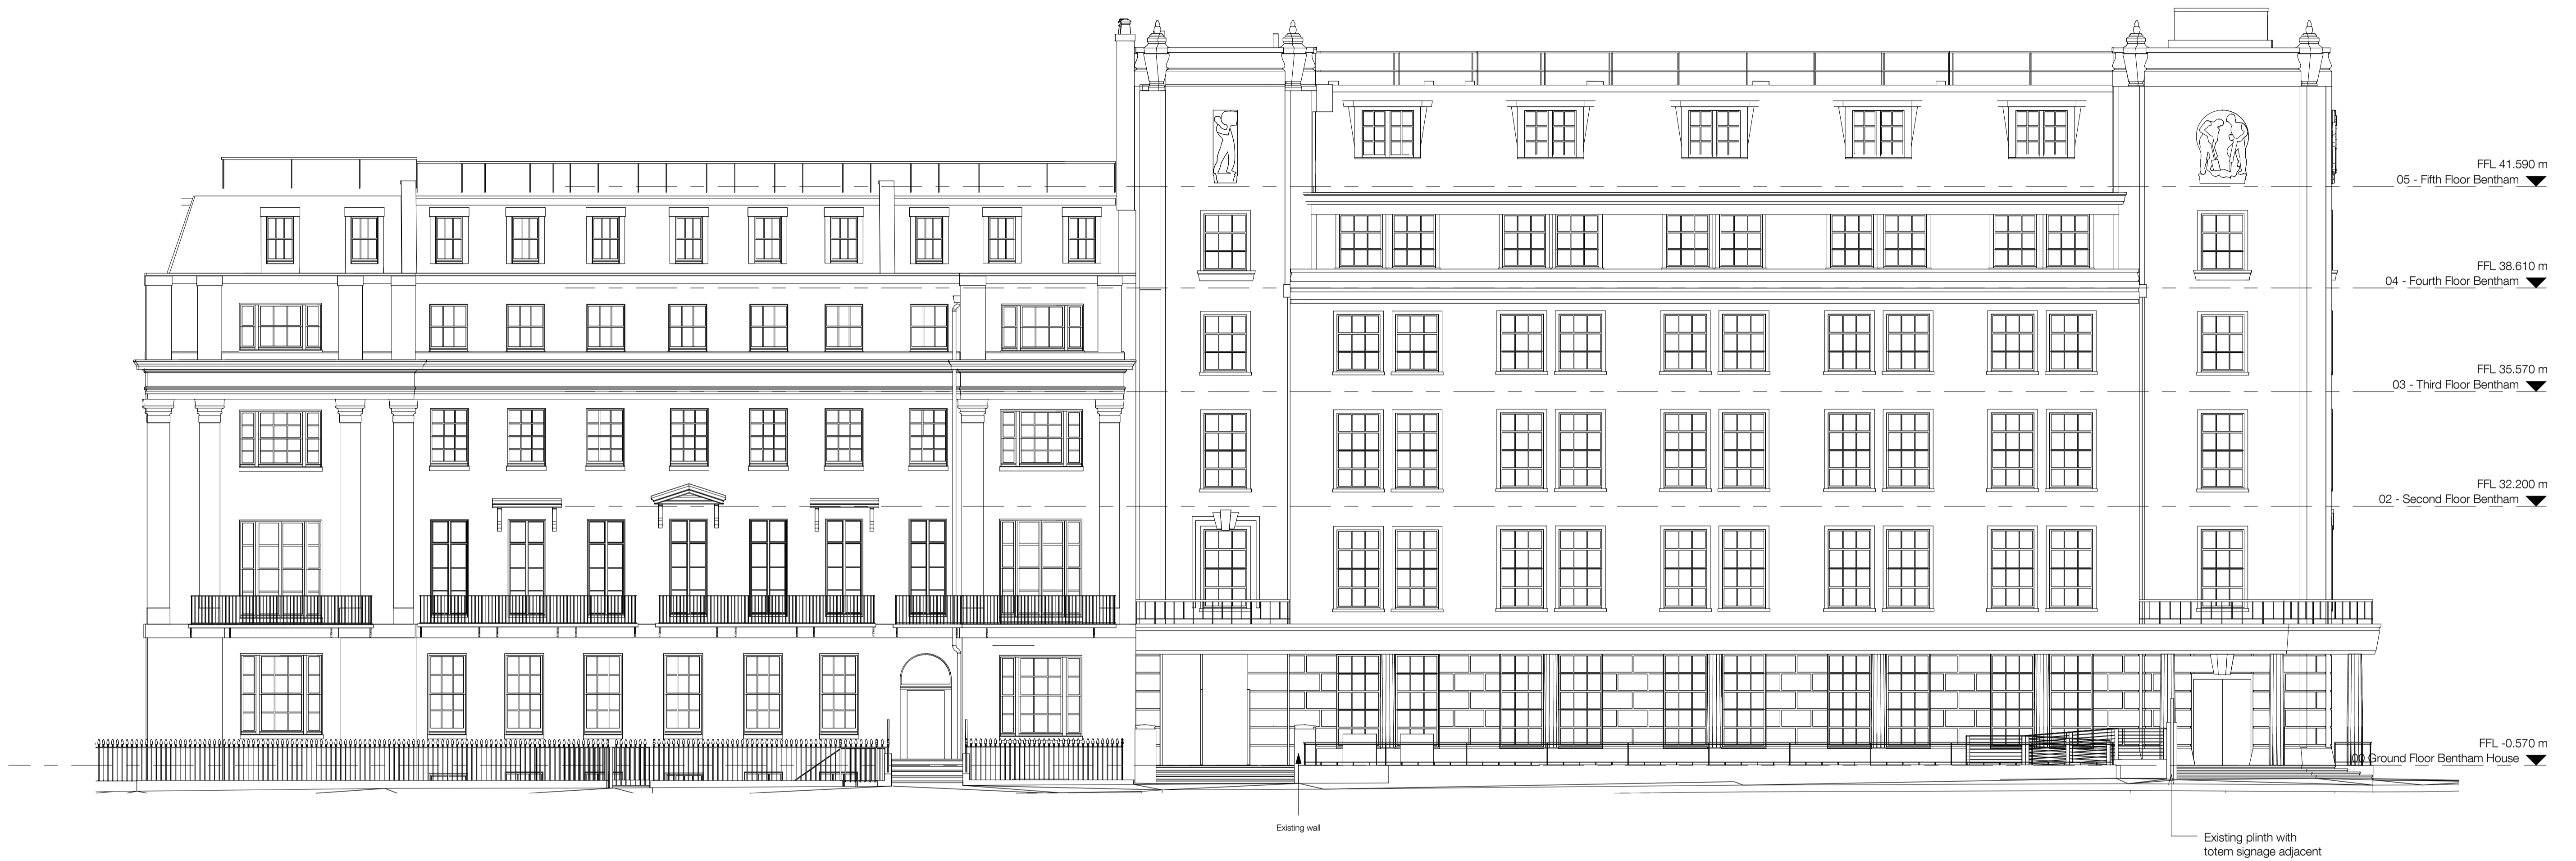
FFL 41.590 m
05 - Fifth Floor Bentham

FFL 38.610 m
04 - Fourth Floor Bentham

FFL 35.570 m
03 - Third Floor Bentham

FFL 32.200 m
02 - Second Floor Bentham

FFL -0.570 m
00 Ground Floor Bentham House

Existing wall

Existing plinth with totem signage adjacent